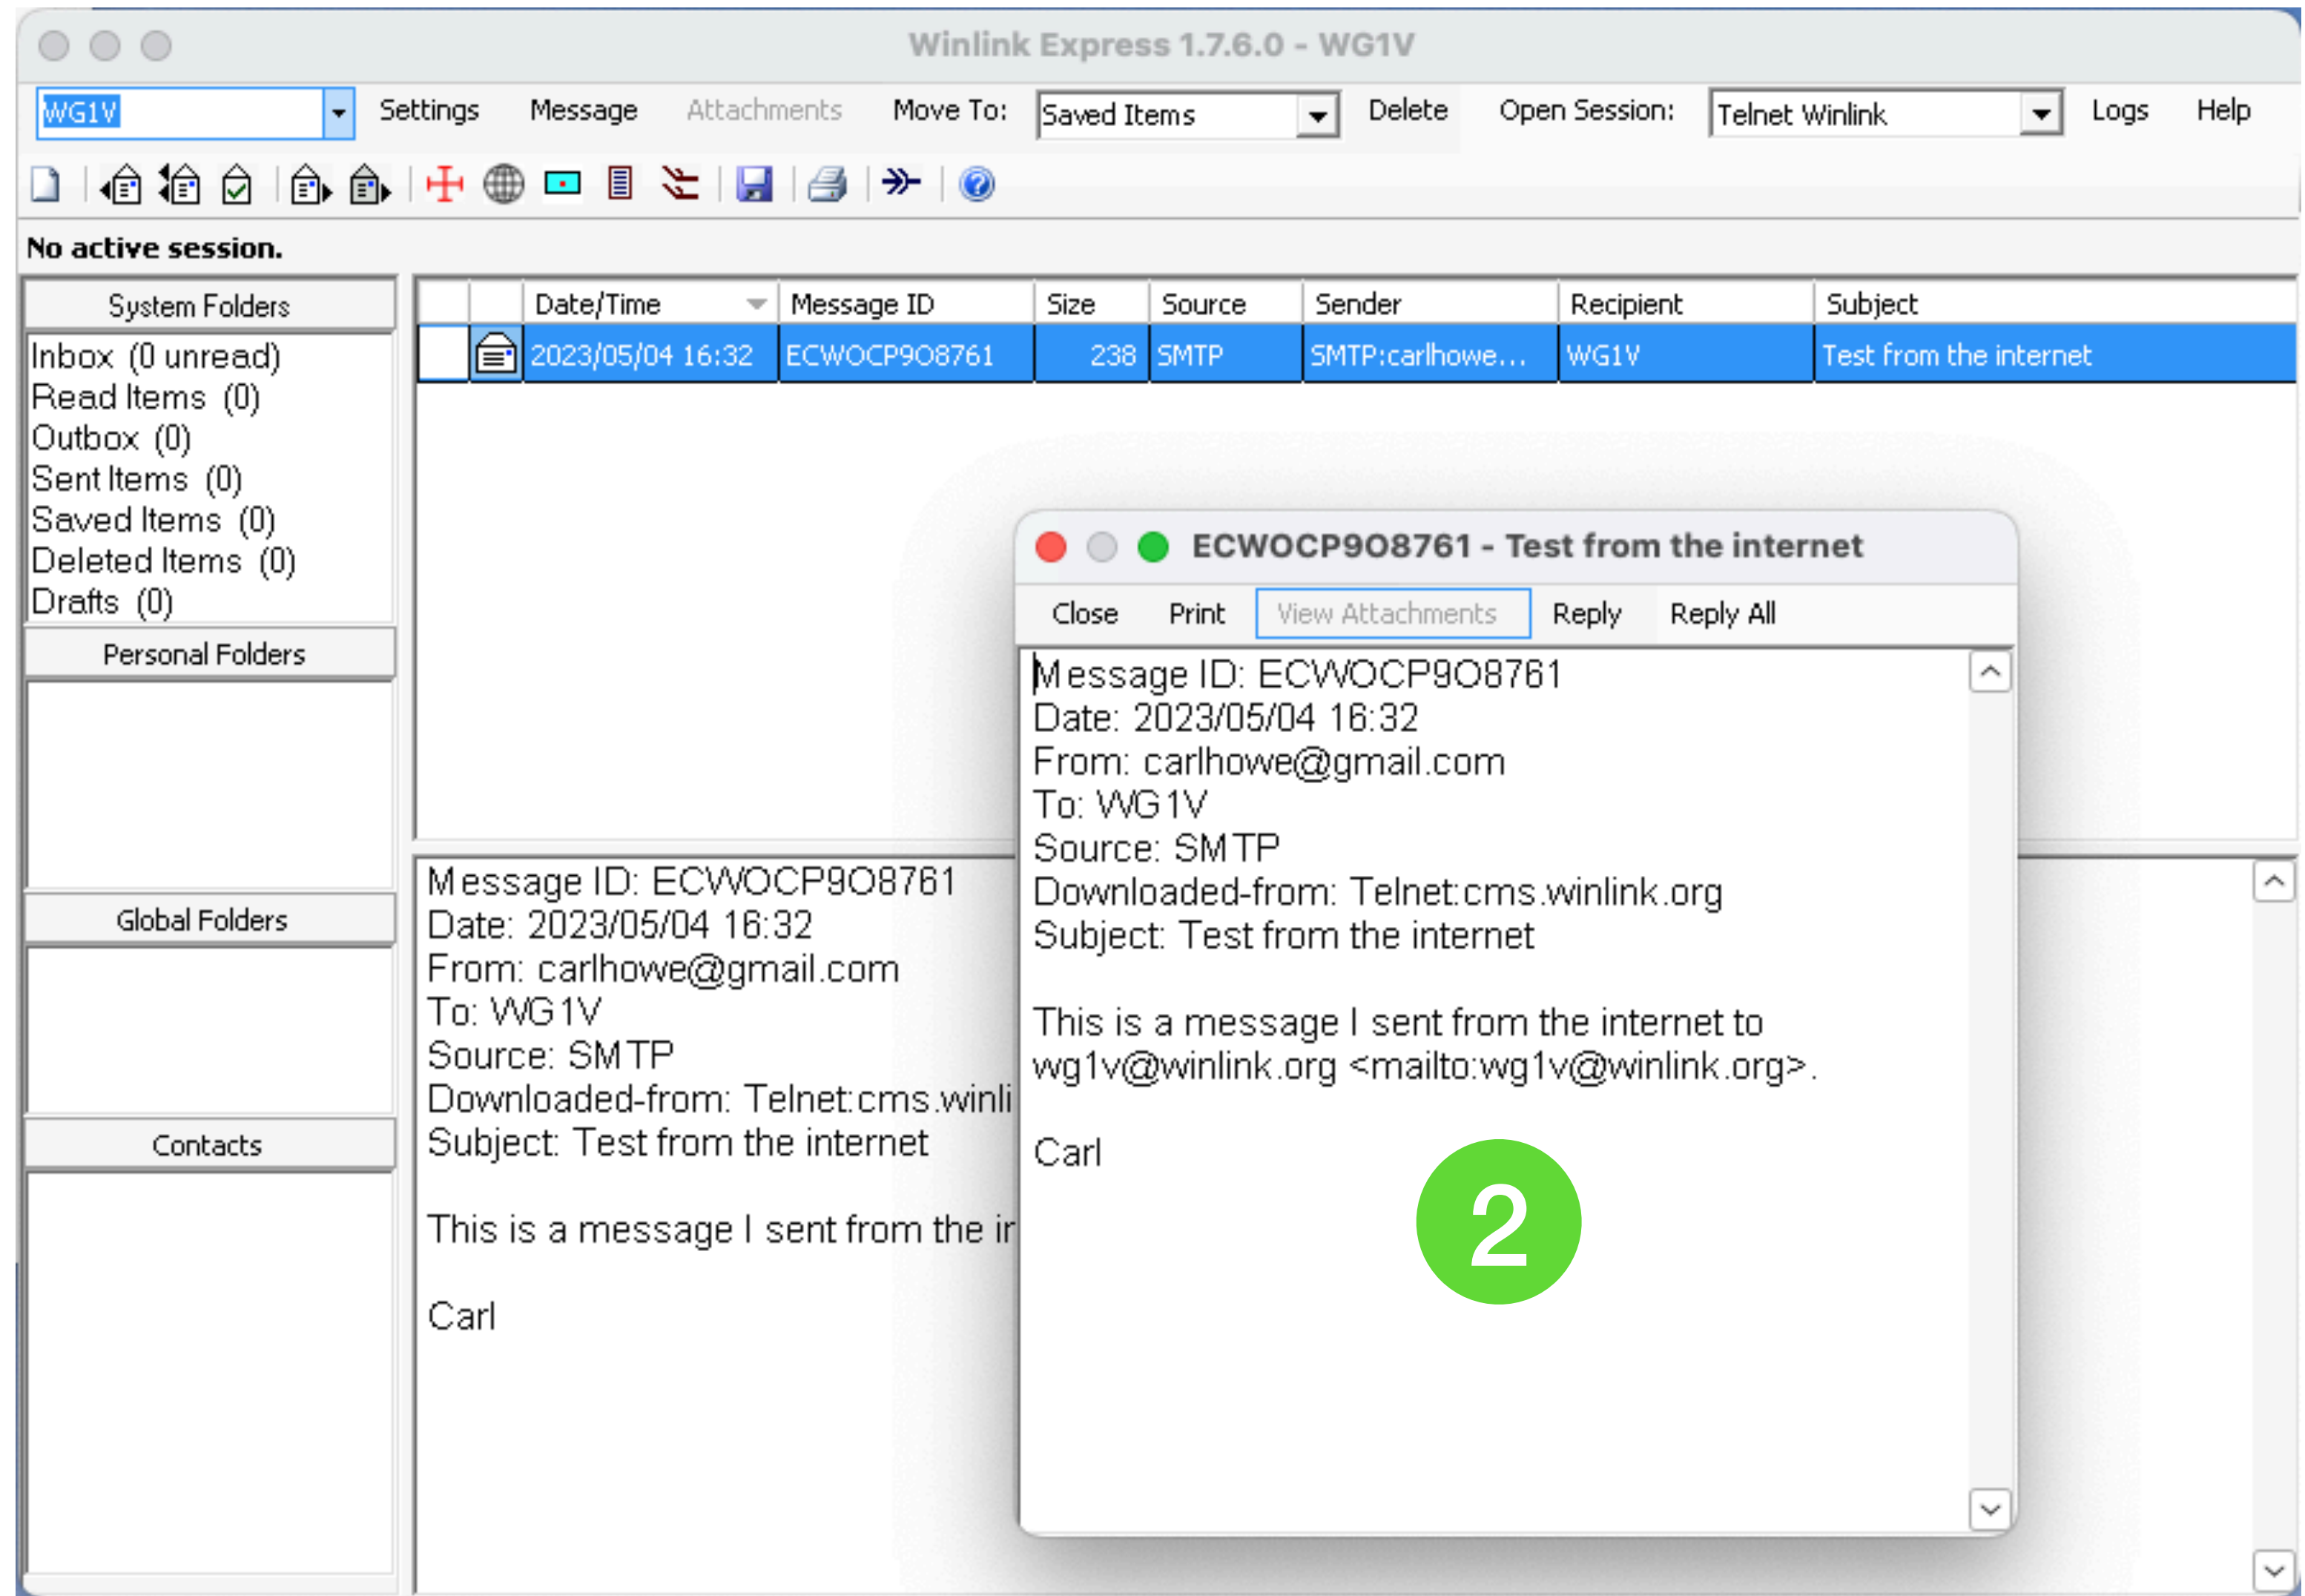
Winlink Express 1.7.6.0 - WG1V

WG1V Settings Message Attachments Move To: Saved Items Delete Open Session: Telnet Winlink Logs Help

No active session.

System Folders
Inbox (0 unread)
Read Items (0)
Outbox (0)
Sent Items (0)
Saved Items (0)
Deleted Items (0)
Drafts (0)
Personal Folders
Global Folders
Contacts

| | | Date/Time | Message ID | Size | Source | Sender | Recipient | Subject |
|---|---|---|---|---|---|---|---|---|
| | | 2023/05/04 16:32 | ECWOCP9O8761 | 238 | SMTP | SMTP:carlhowe... | WG1V | Test from the internet |

Message ID: ECWOCP9O8761
Date: 2023/05/04 16:32
From: carlhowe@gmail.com
To: WG1V
Source: SMTP
Downloaded-from: Telnet:cms.winli
Subject: Test from the internet

This is a message I sent from the ir

Carl

ECWOCP9O8761 - Test from the internet
Close Print View Attachments Reply Reply All

Message ID: ECWOCP9O8761
Date: 2023/05/04 16:32
From: carlhowe@gmail.com
To: WG1V
Source: SMTP
Downloaded-from: Telnet:cms.winlink.org
Subject: Test from the internet

This is a message I sent from the internet to wg1v@winlink.org <mailto:wg1v@winlink.org>.

Carl

2